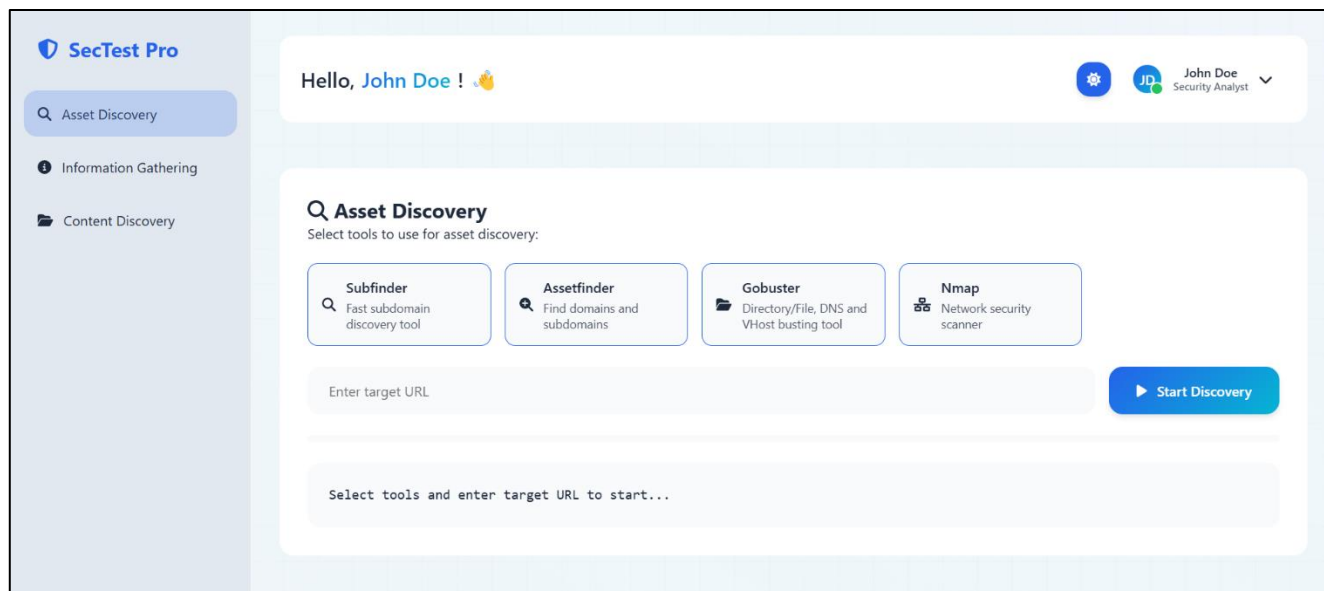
SecTest Pro

Asset Discovery

Information Gathering

Content Discovery

Hello, John Doe ! 👋

JD John Doe
Security Analyst

Asset Discovery
Select tools to use for asset discovery:

Subfinder
Fast subdomain discovery tool

Assetfinder
Find domains and subdomains

Gobuster
Directory/File, DNS and VHost busting tool

Nmap
Network security scanner

Enter target URL

Start Discovery

Select tools and enter target URL to start...